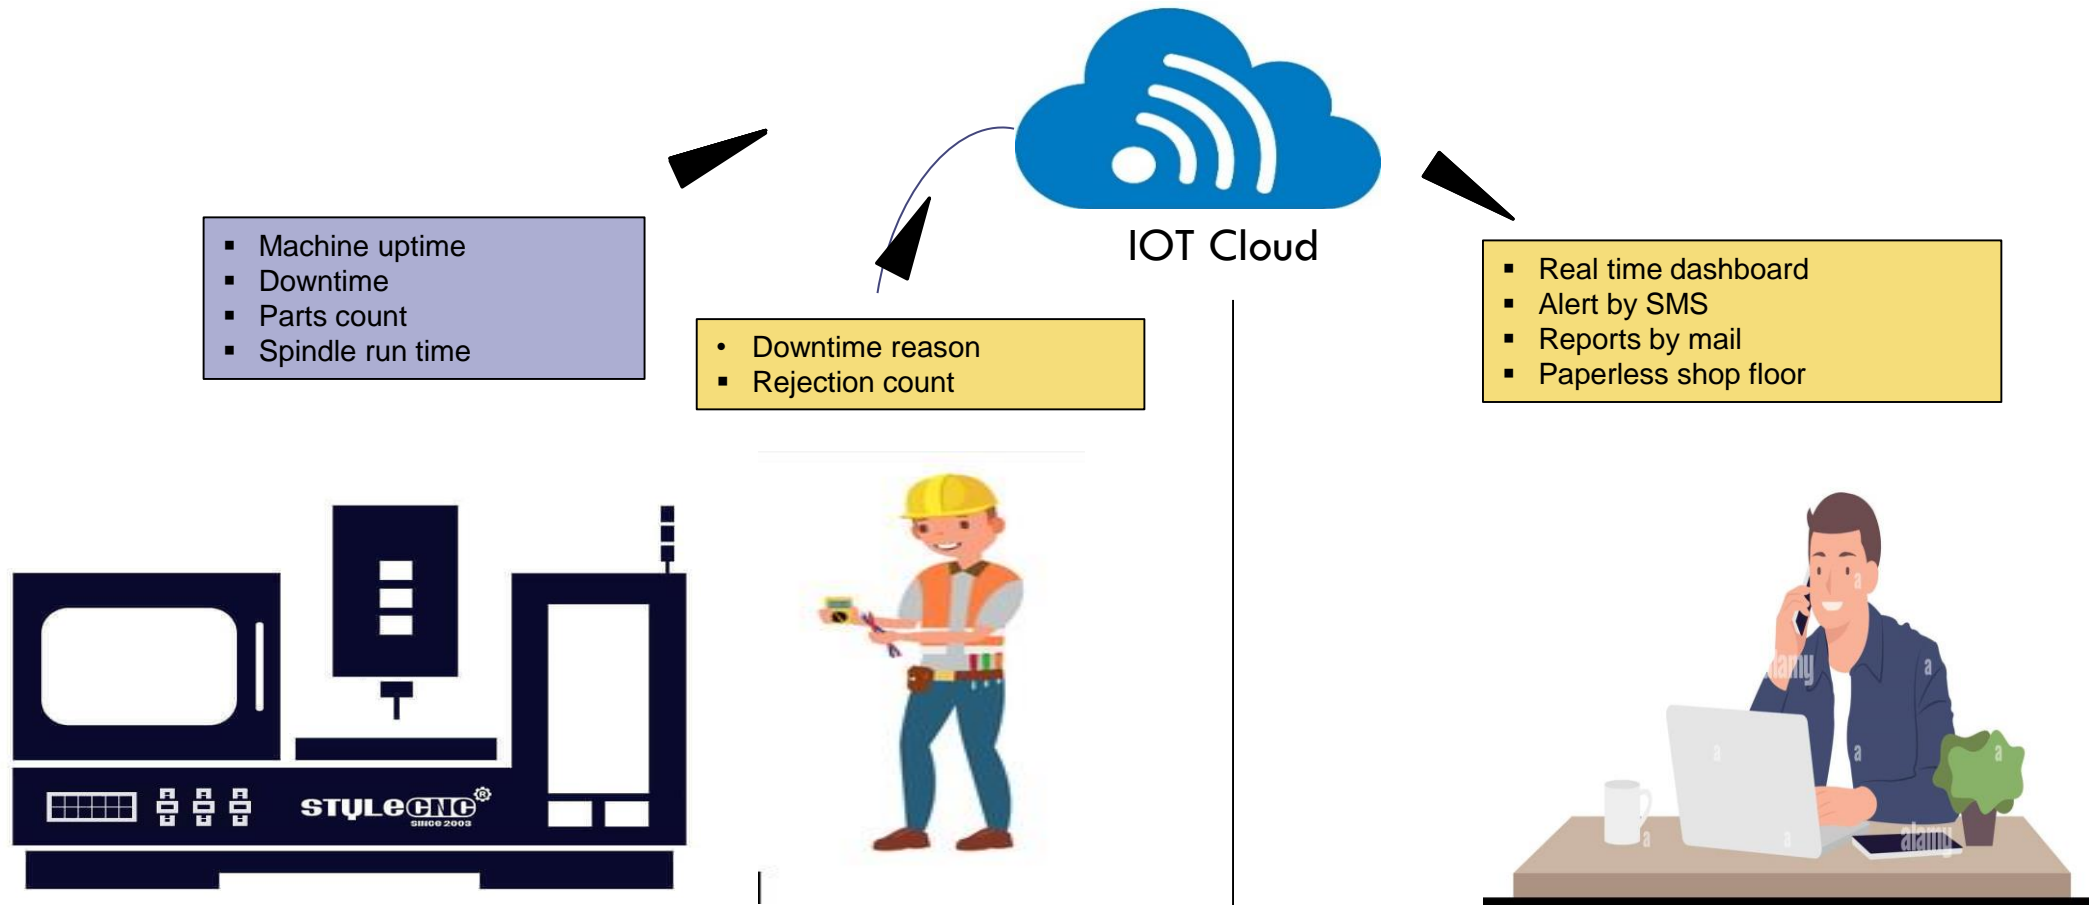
IOT Cloud

- Machine uptime
- Downtime
- Parts count
- Spindle run time

- Downtime reason
- Rejection count

- Real time dashboard
- Alert by SMS
- Reports by mail
- Paperless shop floor

STYLECNC®
SINCE 2003

alamy

alamy